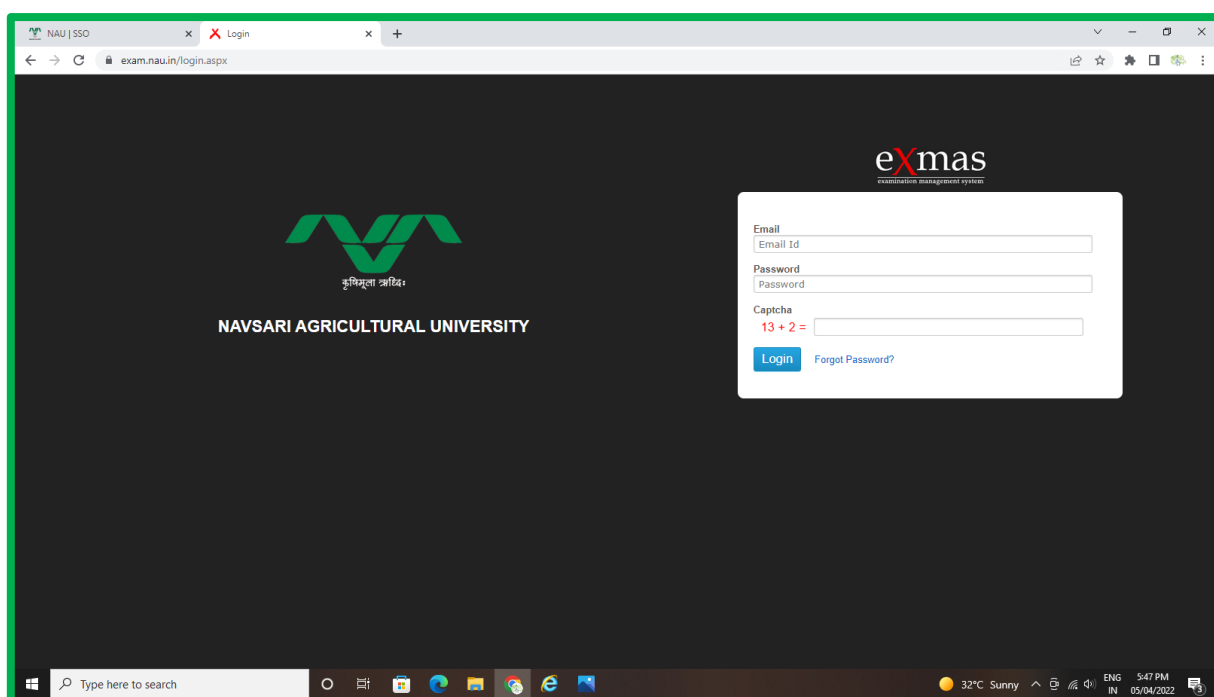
NAU | SSO
Login
exam.nau.in/login.aspx

कृषिमूला ऋद्धिः

NAVSARI AGRICULTURAL UNIVERSITY

eXmas
examination management system

Email
Email Id
Password
Password
Captcha
13 + 2 =
Login
Forgot Password?

Type here to search
32°C Sunny
ENG
IN
5:47 PM
05/04/2022
3